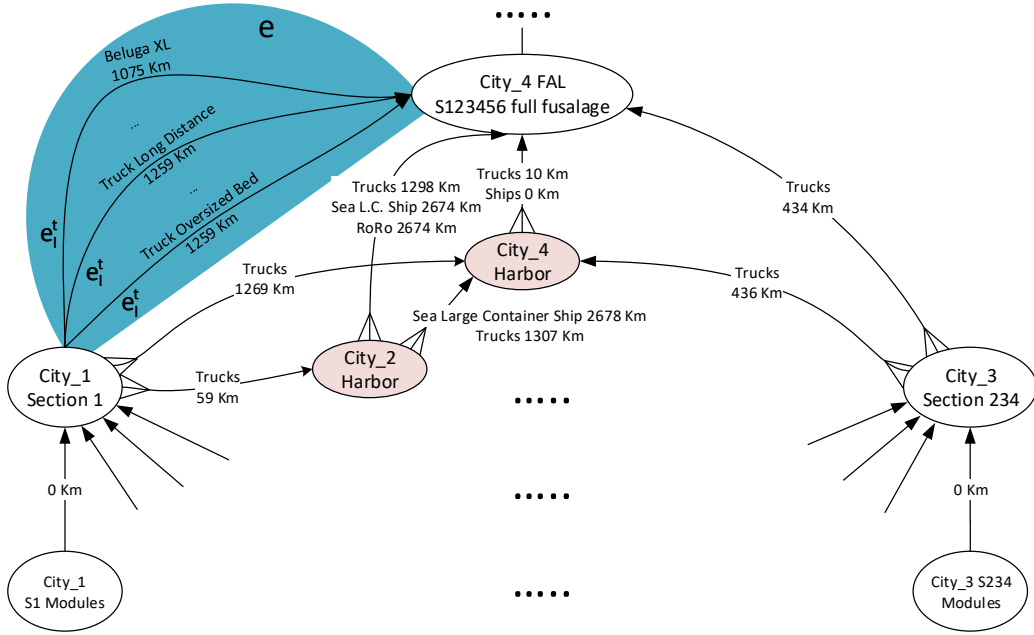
.....

e

Beluga XL
1075 Km

...

Truck Long Distance
1259 Km

...

Truck Oversized Bed
1259 Km

$e_l^t$

$e_l^t$

$e_l^t$

City_4 FAL
S123456 full fusalage

Trucks 1298 Km
Sea L.C. Ship 2674 Km
RoRo 2674 Km

Trucks 10 Km
Ships 0 Km

Trucks
434 Km

City_4
Harbor

Trucks
1269 Km

Trucks
436 Km

Sea Large Container Ship 2678 Km
Trucks 1307 Km

City_2
Harbor

City_1
Section 1

Trucks
59 Km

.....

City_3
Section 234

0 Km

.....

0 Km

City_1
S1 Modules

.....

City_3 S234
Modules